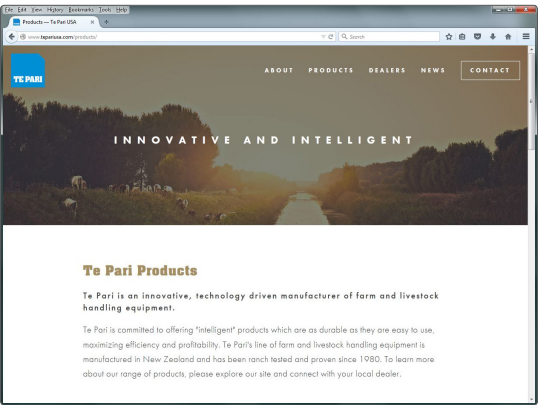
File Edit View History Bookmarks Tools Help

Products — Te Pari USA ×  +

www.teparusa.com/products/

Search

TE PARI

ABOUT   PRODUCTS   DEALERS   NEWS   CONTACT

INNOVATIVE AND INTELLIGENT

Te Pari Products

Te Pari is an innovative, technology driven manufacturer of farm and livestock handling equipment.

Te Pari is committed to offering "intelligent" products which are as durable as they are easy to use, maximizing efficiency and profitability. Te Pari's line of farm and livestock handling equipment is manufactured in New Zealand and has been ranch tested and proven since 1980. To learn more about our range of products, please explore our site and connect with your local dealer.